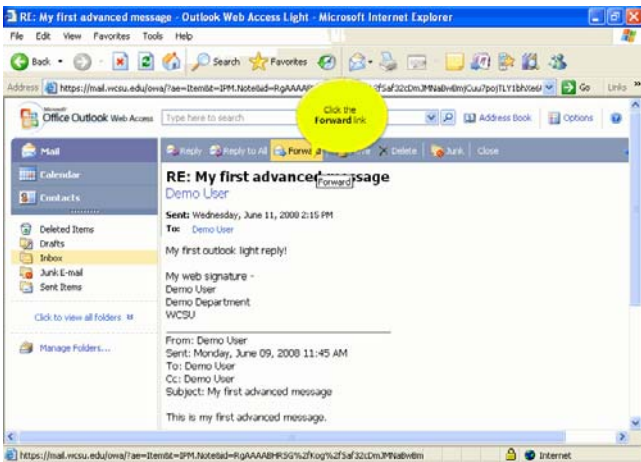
RE: My first advanced message - Outlook Web Access Light - Microsoft Internet Explorer

File Edit View Favorites Tools Help

Back Search Favorites

Address https://mail.wcsu.edu/owa/?ae=Item&t=IPM.Note&id=RgAAAA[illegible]fSaf32cDmJMNaBw8mjCuu7pojTLY1bN6e6 Go Links

Microsoft Office Outlook Web Access Type here to search Address Book Options

Click the Forward link

Mail
Calendar
Contacts

Reply Reply to All Forward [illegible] Delete Junk Close

Forward

RE: My first advanced message
Demo User

Sent: Wednesday, June 11, 2008 2:15 PM
To: Demo User

Deleted Items
Drafts
Inbox
Junk E-mail
Sent Items

Click to view all folders

Manage Folders...

My first outlook light reply!

My web signature -
Demo User
Demo Department
WCSU

From: Demo User
Sent: Monday, June 09, 2008 11:45 AM
To: Demo User
Cc: Demo User
Subject: My first advanced message

This is my first advanced message.

https://mail.wcsu.edu/owa/?ae=Item&t=IPM.Note&id=RgAAAABHRSG%2fKog%2fSaf32cDmJMNaBw8m Internet